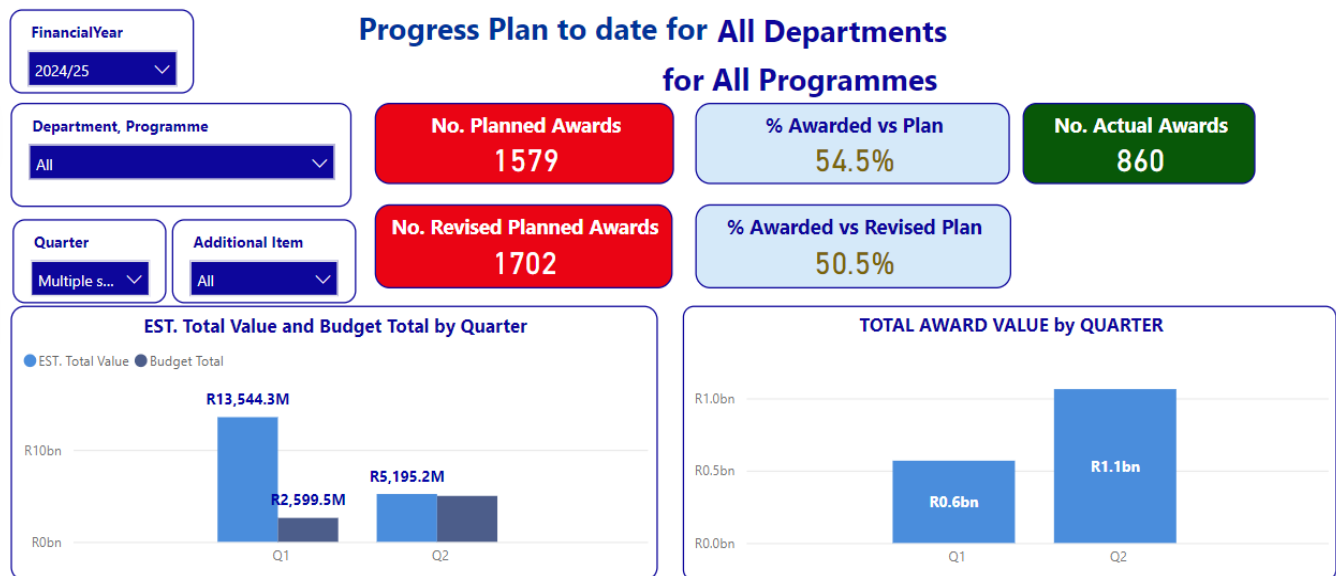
FinancialYear
2024/25

Progress Plan to date for All Departments
for All Programmes

Department, Programme
All

No. Planned Awards
1579

% Awarded vs Plan
54.5%

No. Actual Awards
860

Quarter
Multiple s...

Additional Item
All

No. Revised Planned Awards
1702

% Awarded vs Revised Plan
50.5%

EST. Total Value and Budget Total by Quarter
EST. Total Value Budget Total
R10bn
R0bn
R13,544.3M
R2,599.5M
R5,195.2M
Q1
Q2

TOTAL AWARD VALUE by QUARTER
R1.0bn
R0.5bn
R0.0bn
R0.6bn
R1.1bn
Q1
Q2